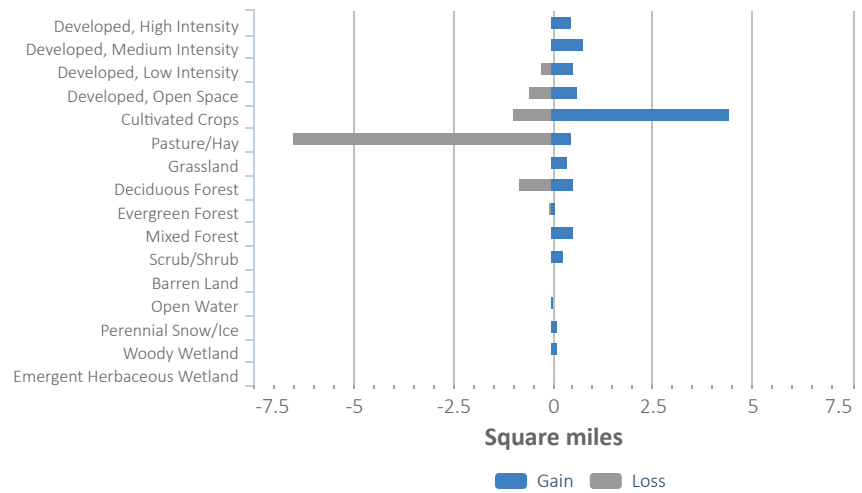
Developed, High Intensity
Developed, Medium Intensity
Developed, Low Intensity
Developed, Open Space
Cultivated Crops
Pasture/Hay
Grassland
Deciduous Forest
Evergreen Forest
Mixed Forest
Scrub/Shrub
Barren Land
Open Water
Perennial Snow/Ice
Woody Wetland
Emergent Herbaceous Wetland

-7.5 -5 -2.5 0 2.5 5 7.5

Square miles

Gain Loss